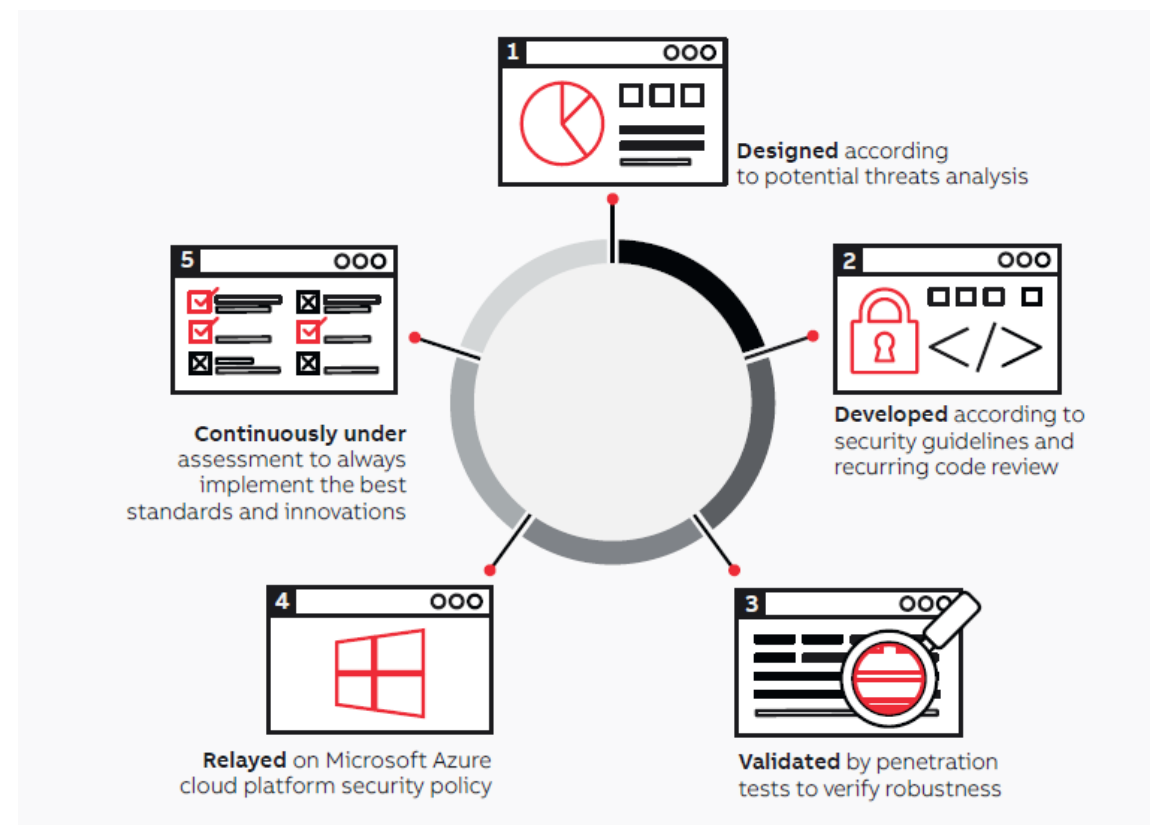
1

Designed according to potential threats analysis

2

Developed according to security guidelines and recurring code review

3

Validated by penetration tests to verify robustness

4

Relayed on Microsoft Azure cloud platform security policy

5

Continuously under assessment to always implement the best standards and innovations